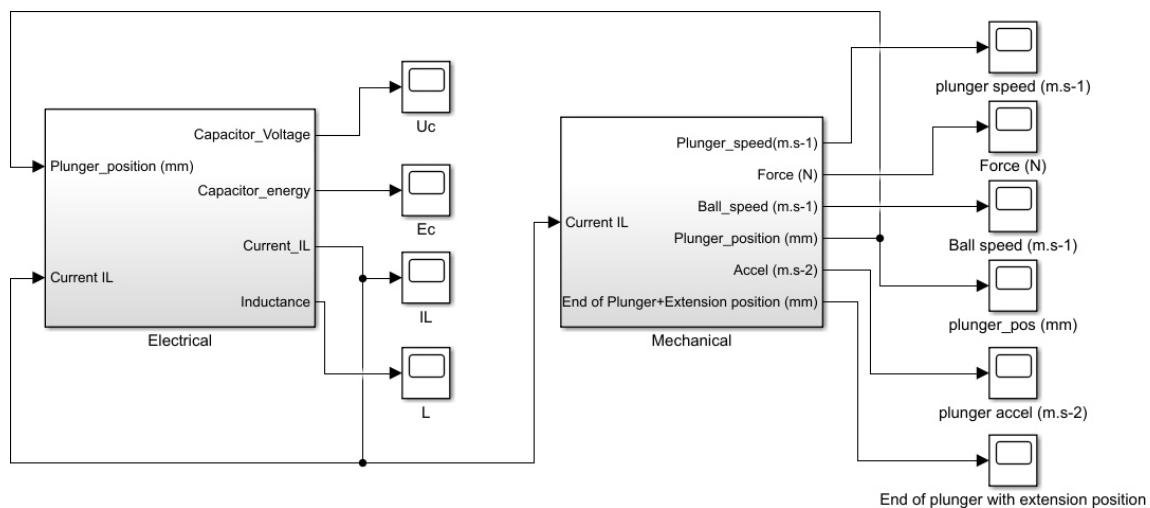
Plunger_position (mm)
Current IL
Capacitor_Voltage
Capacitor_energy
Current_IL
Inductance
Electrical

Uc
Ec
IL
L

Current IL
Plunger_speed(m.s-1)
Force (N)
Ball_speed (m.s-1)
Plunger_position (mm)
Accel (m.s-2)
End of Plunger+Extension position (mm)
Mechanical

plunger speed (m.s-1)
Force (N)
Ball speed (m.s-1)
plunger_pos (mm)
plunger accel (m.s-2)
End of plunger with extension position